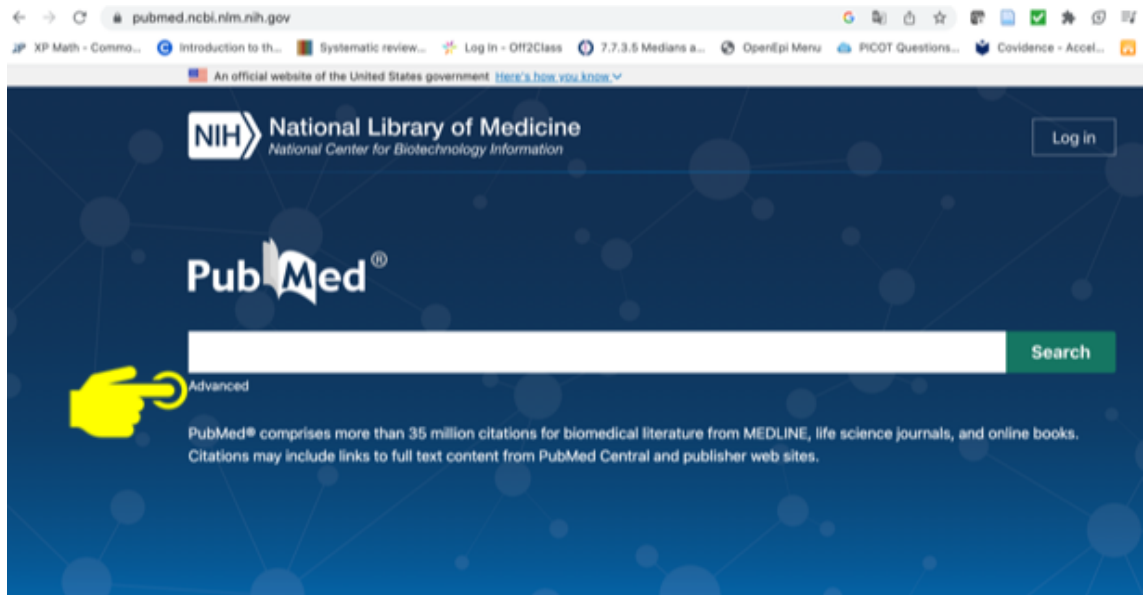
pubmed.ncbi.nlm.nih.gov

XP Math - Commo... Introduction to th... Systematic review... Log In - Off2Class 7.7.3.5 Medians a... OpenEpi Menu PICOT Questions... Covidence - Accel...

An official website of the United States government Here's how you know

NIH National Library of Medicine
National Center for Biotechnology Information

Log in

PubMed®

Search

Advanced

PubMed® comprises more than 35 million citations for biomedical literature from MEDLINE, life science journals, and online books. Citations may include links to full text content from PubMed Central and publisher web sites.